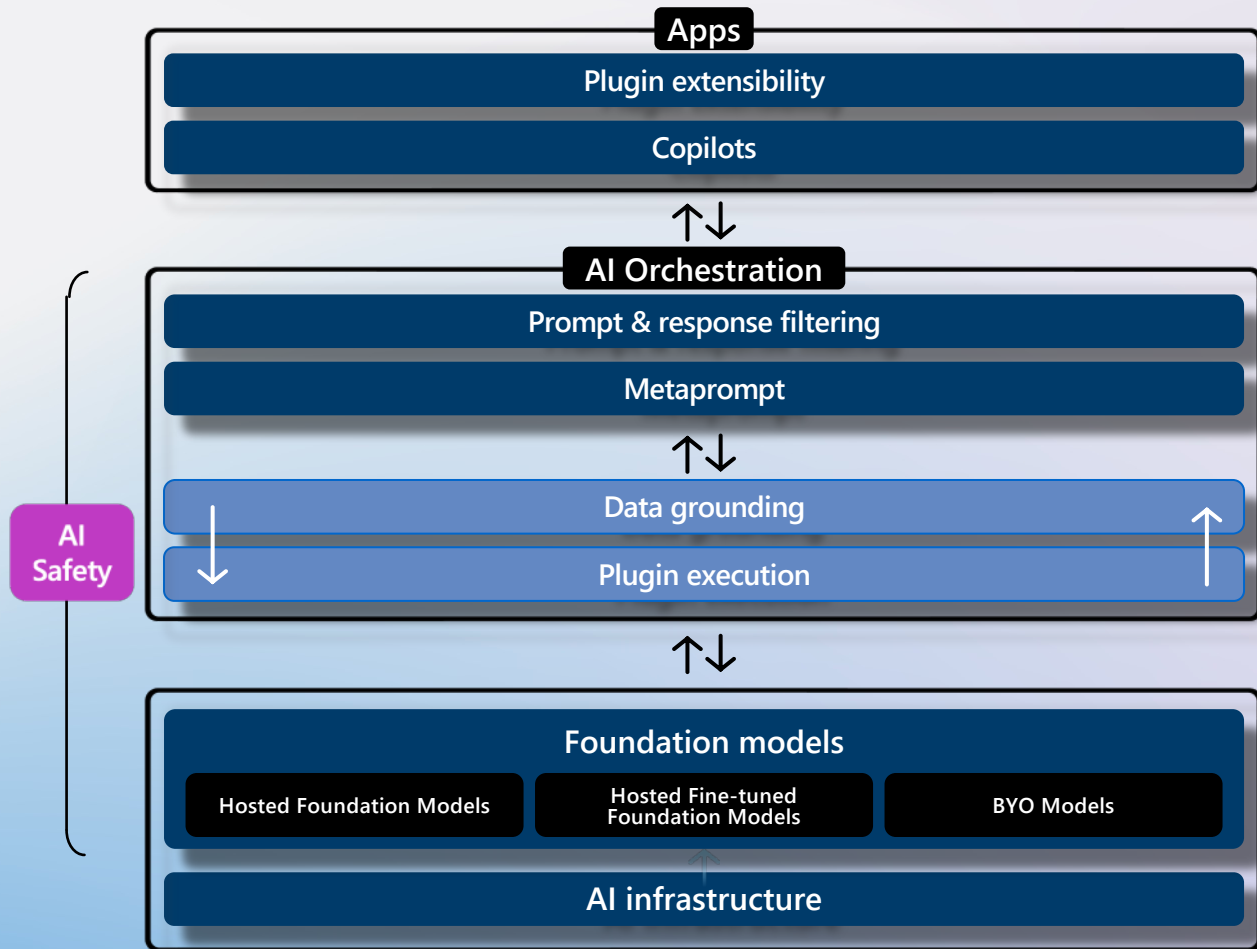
Apps

Plugin extensibility

Copilots

AI Orchestration

Prompt & response filtering

Metaprompt

Data grounding

Plugin execution

AI Safety

Foundation models

Hosted Foundation Models

Hosted Fine-tuned Foundation Models

BYO Models

AI infrastructure